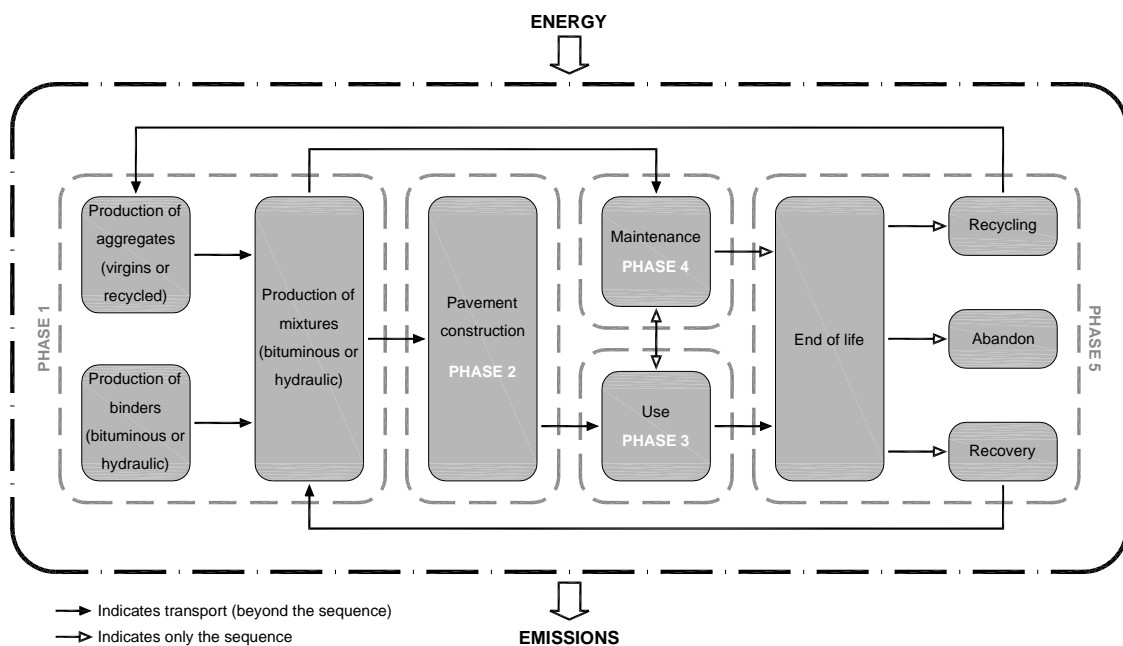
ENERGY

PHASE 1

Production of aggregates (virgins or recycled)

Production of binders (bituminous or hydraulic)

Production of mixtures (bituminous or hydraulic)

Pavement construction
PHASE 2

Maintenance
PHASE 4

Use
PHASE 3

End of life

Recycling

Abandon

Recovery

PHASE 5

EMISSIONS

Indicates transport (beyond the sequence)
Indicates only the sequence